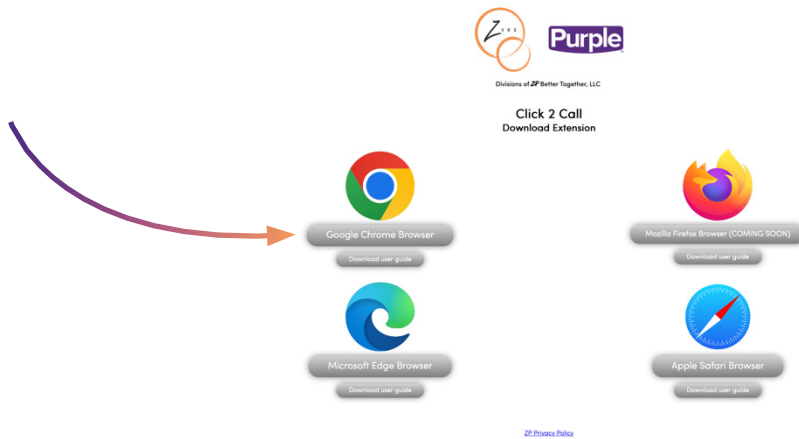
VRS

Purple

Divisions of ZP Better Together, LLC

Click 2 Call
Download Extension

Google Chrome Browser

Download user guide

Mozilla Firefox Browser (COMING SOON)

Download user guide

Microsoft Edge Browser

Download user guide

Apple Safari Browser

Download user guide

ZP Privacy Policy